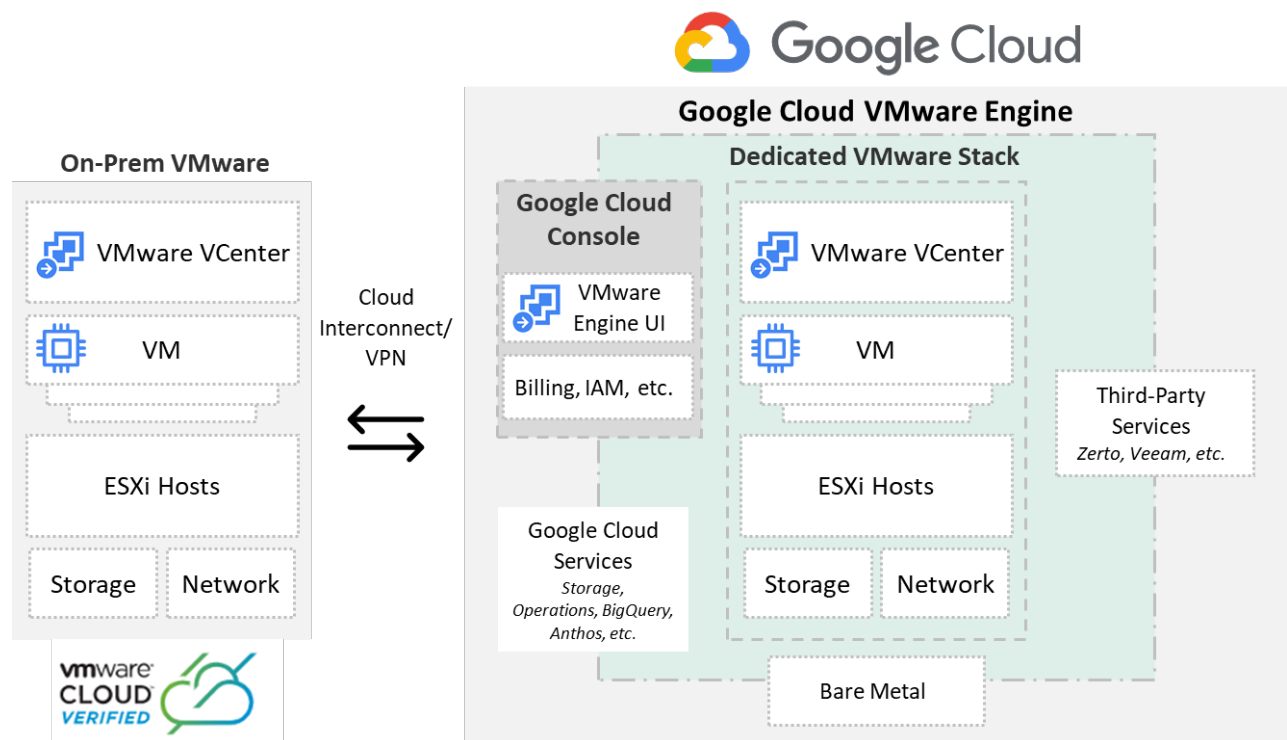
Google Cloud

On-Prem VMware

VMware VCenter

VM

ESXi Hosts

Storage

Network

vmware CLOUD VERIFIED

Cloud Interconnect/ VPN

Google Cloud VMware Engine

Dedicated VMware Stack

Google Cloud Console

VMware Engine UI

Billing, IAM, etc.

Google Cloud Services
*Storage, Operations, BigQuery, Anthos, etc.*

VMware VCenter

VM

ESXi Hosts

Storage

Network

Third-Party Services
*Zerto, Veeam, etc.*

Bare Metal